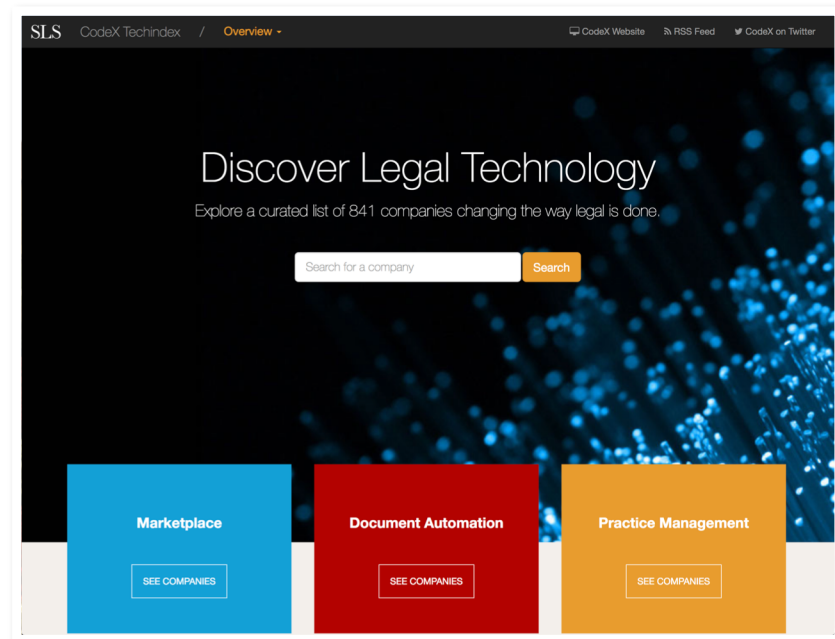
SLS CodeX Techindex / Overview

CodeX Website RSS Feed CodeX on Twitter

Discover Legal Technology

Explore a curated list of 841 companies changing the way legal is done.

Search for a company Search

Marketplace

SEE COMPANIES

Document Automation

SEE COMPANIES

Practice Management

SEE COMPANIES